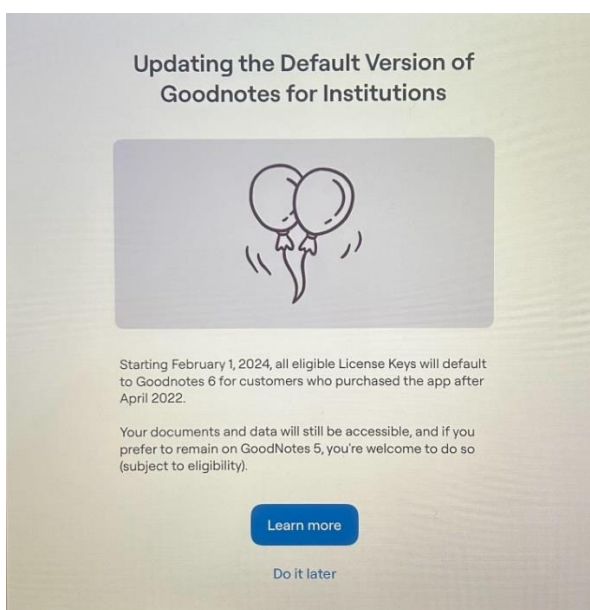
Updating the Default Version of Goodnotes for Institutions

Starting February 1, 2024, all eligible License Keys will default to Goodnotes 6 for customers who purchased the app after April 2022.

Your documents and data will still be accessible, and if you prefer to remain on GoodNotes 5, you're welcome to do so (subject to eligibility).

Learn more

Do it later